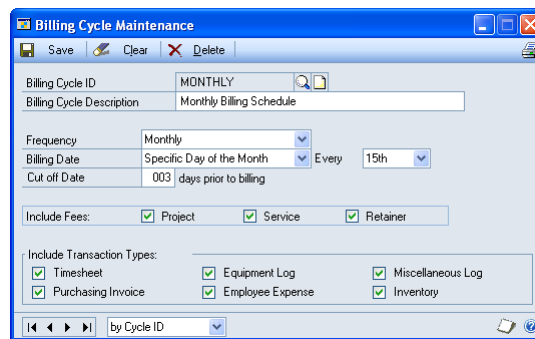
Billing Cycle Maintenance

Save Clear Delete

Billing Cycle ID MONTHLY
Billing Cycle Description Monthly Billing Schedule

Frequency Monthly
Billing Date Specific Day of the Month Every 15th
Cut off Date 003 days prior to billing

Include Fees: Project Service Retainer

Include Transaction Types:
Timesheet Equipment Log Miscellaneous Log
Purchasing Invoice Employee Expense Inventory

by Cycle ID